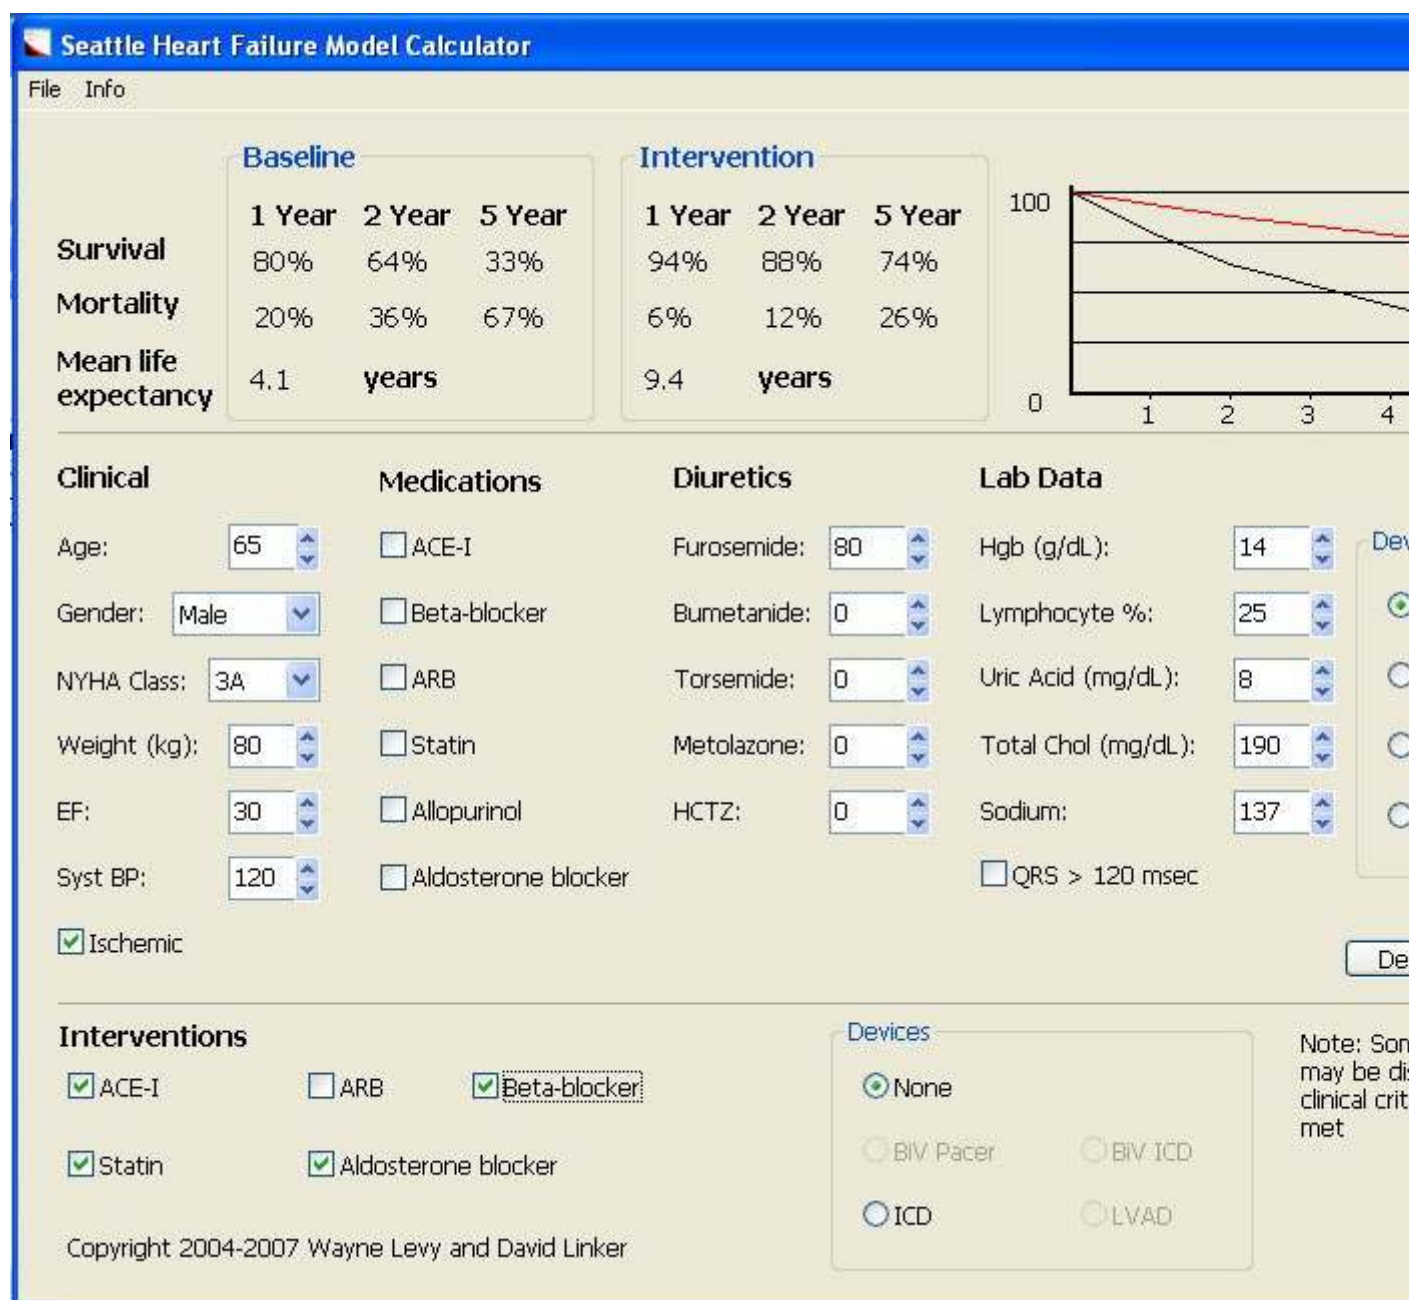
Seattle Heart Failure Model Calculator

File Info

Baseline

| | 1 Year | 2 Year | 5 Year |
|---|---|---|---|
| Survival | 80% | 64% | 33% |
| Mortality | 20% | 36% | 67% |
| Mean life expectancy | 4.1 | years | |

Intervention

| 1 Year | 2 Year | 5 Year |
|---|---|---|
| 94% | 88% | 74% |
| 6% | 12% | 26% |
| 9.4 | years | |

100
0
1 2 3 4

Clinical

Age: 65
Gender: Male
NYHA Class: 3A
Weight (kg): 80
EF: 30
Syst BP: 120
Ischemic

Medications

ACE-I
Beta-blocker
ARB
Statin
Allopurinol
Aldosterone blocker

Diuretics

Furosemide: 80
Bumetanide: 0
Torsemide: 0
Metolazone: 0
HCTZ: 0

Lab Data

Hgb (g/dL): 14
Lymphocyte %: 25
Uric Acid (mg/dL): 8
Total Chol (mg/dL): 190
Sodium: 137
QRS > 120 msec

De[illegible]

De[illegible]

Interventions

ACE-I
ARB
Beta-blocker
Statin
Aldosterone blocker

Devices

None
BiV Pacer
BiV ICD
ICD
LVAD

Note: Son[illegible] may be di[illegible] clinical crit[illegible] met

Copyright 2004-2007 Wayne Levy and David Linker